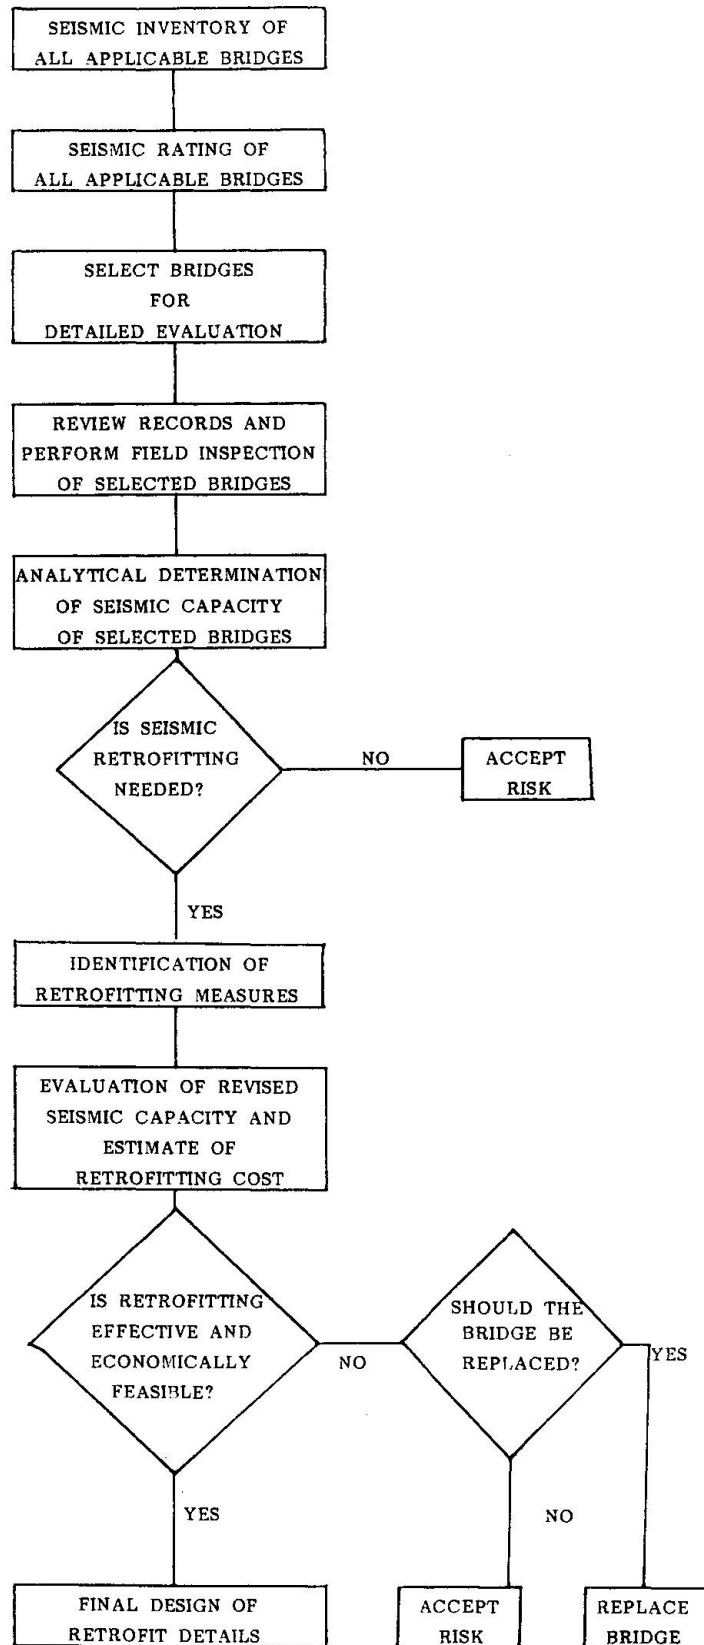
SEISMIC INVENTORY OF ALL APPLICABLE BRIDGES

SEISMIC RATING OF ALL APPLICABLE BRIDGES

SELECT BRIDGES FOR DETAILED EVALUATION

REVIEW RECORDS AND PERFORM FIELD INSPECTION OF SELECTED BRIDGES

ANALYTICAL DETERMINATION OF SEISMIC CAPACITY OF SELECTED BRIDGES

IS SEISMIC RETROFITTING NEEDED?

NO

ACCEPT RISK

YES

IDENTIFICATION OF RETROFITTING MEASURES

EVALUATION OF REVISED SEISMIC CAPACITY AND ESTIMATE OF RETROFITTING COST

IS RETROFITTING EFFECTIVE AND ECONOMICALLY FEASIBLE?

NO

SHOULD THE BRIDGE BE REPLACED?

YES

YES

NO

FINAL DESIGN OF RETROFIT DETAILS

ACCEPT RISK

REPLACE BRIDGE